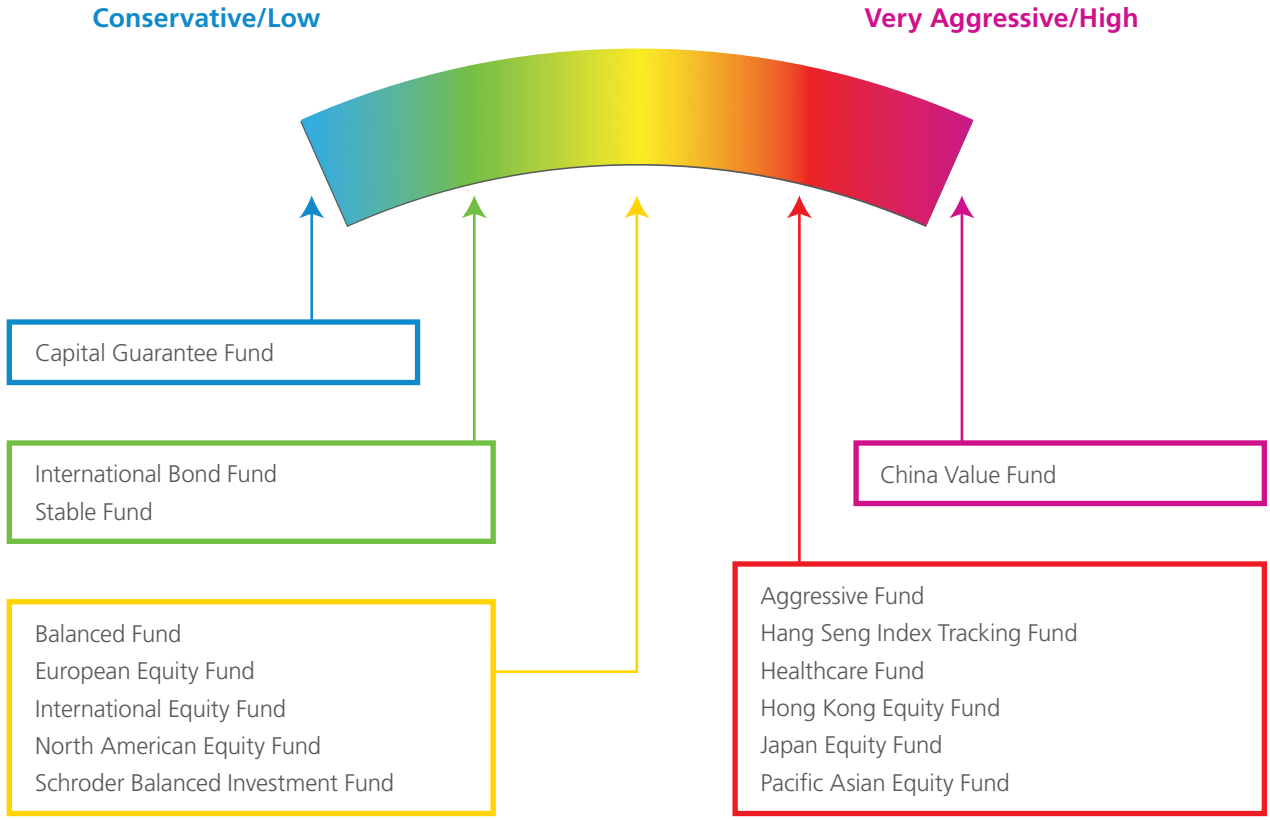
Conservative/Low

Very Aggressive/High

Capital Guarantee Fund

International Bond Fund
Stable Fund

Balanced Fund
European Equity Fund
International Equity Fund
North American Equity Fund
Schroder Balanced Investment Fund

China Value Fund

Aggressive Fund
Hang Seng Index Tracking Fund
Healthcare Fund
Hong Kong Equity Fund
Japan Equity Fund
Pacific Asian Equity Fund